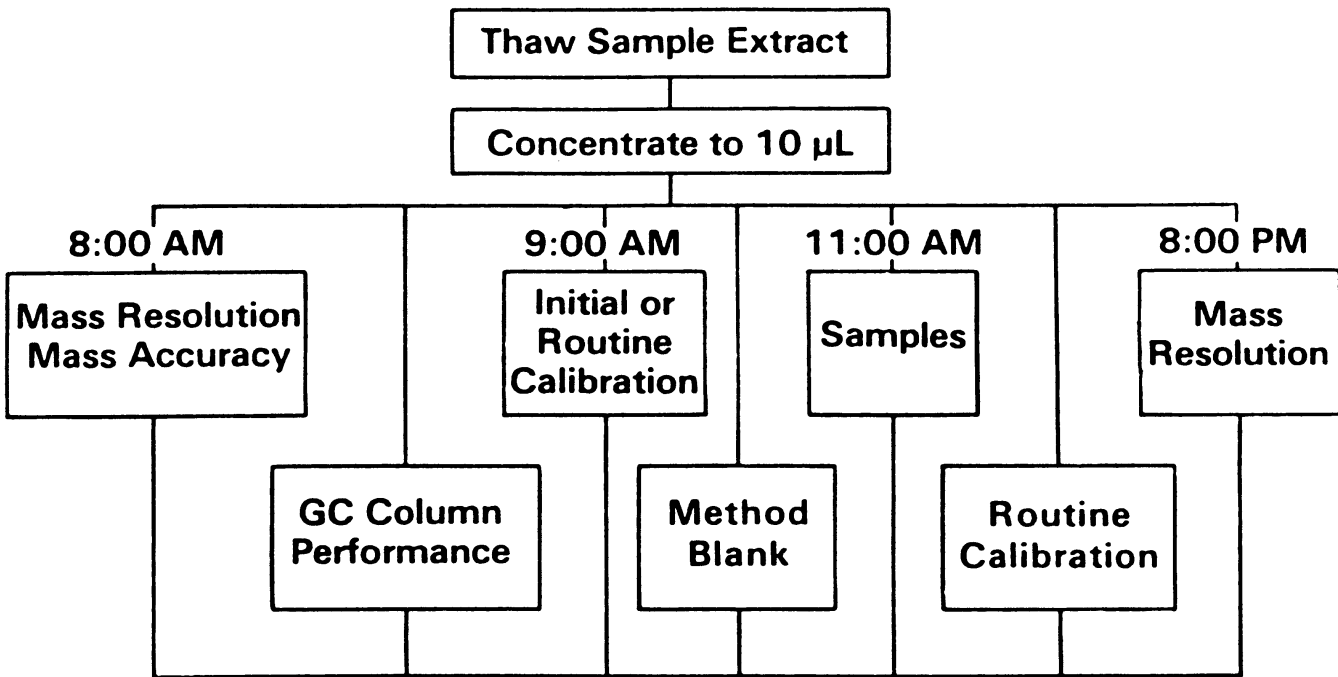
Thaw Sample Extract

Concentrate to 10 μL

8:00 AM

Mass Resolution
Mass Accuracy

GC Column
Performance

9:00 AM

Initial or
Routine
Calibration

Method
Blank

11:00 AM

Samples

Routine
Calibration

8:00 PM

Mass
Resolution